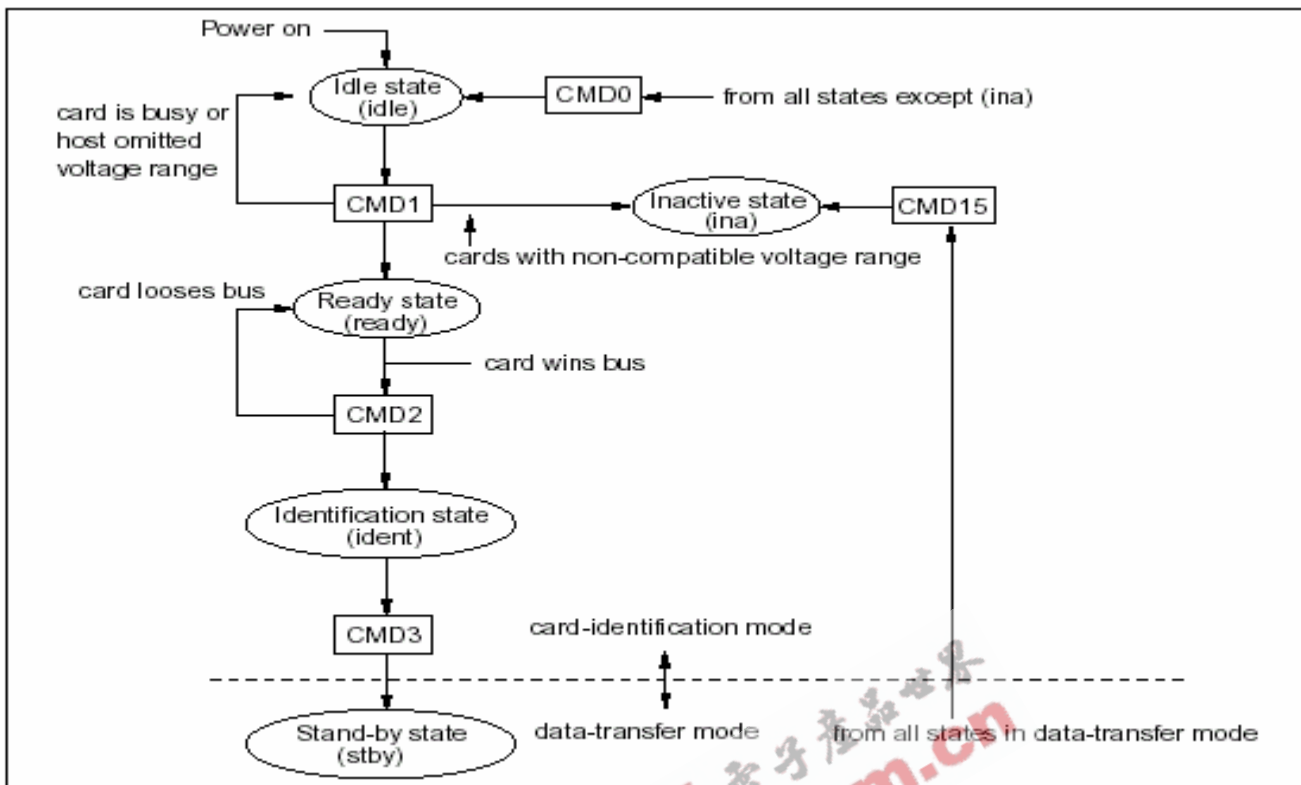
Power on

Idle state
(idle)

CMD0

from all states except (ina)

card is busy or host omitted voltage range

CMD1

Inactive state
(ina)

CMD15

cards with non-compatible voltage range

card looses bus

Ready state
(ready)

card wins bus

CMD2

Identification state
(ident)

CMD3

card-identification mode

data-transfer mode

Stand-by state
(stby)

from all states in data-transfer mode

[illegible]m.cn